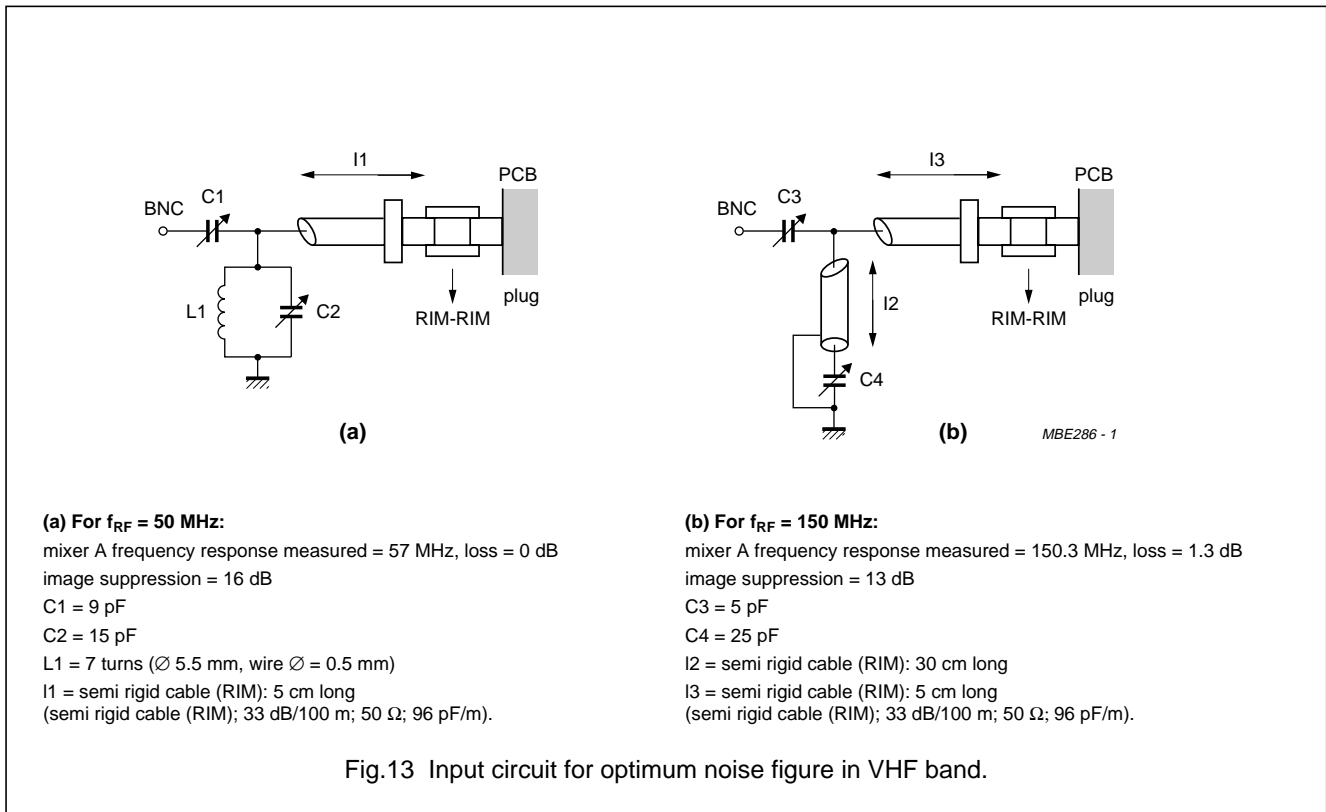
l1

PCB

BNC

C1

L1

C2

RIM-RIM

plug

(a)

l3

PCB

BNC

C3

l2

RIM-RIM

plug

C4

(b)

MBE286 - 1

**(a) For $f_{RF}$ = 50 MHz:**
mixer A frequency response measured = 57 MHz, loss = 0 dB
image suppression = 16 dB
C1 = 9 pF
C2 = 15 pF
L1 = 7 turns (∅ 5.5 mm, wire ∅ = 0.5 mm)
l1 = semi rigid cable (RIM): 5 cm long
(semi rigid cable (RIM); 33 dB/100 m; 50 Ω; 96 pF/m).

**(b) For $f_{RF}$ = 150 MHz:**
mixer A frequency response measured = 150.3 MHz, loss = 1.3 dB
image suppression = 13 dB
C3 = 5 pF
C4 = 25 pF
l2 = semi rigid cable (RIM): 30 cm long
l3 = semi rigid cable (RIM): 5 cm long
(semi rigid cable (RIM); 33 dB/100 m; 50 Ω; 96 pF/m).

Fig.13 Input circuit for optimum noise figure in VHF band.